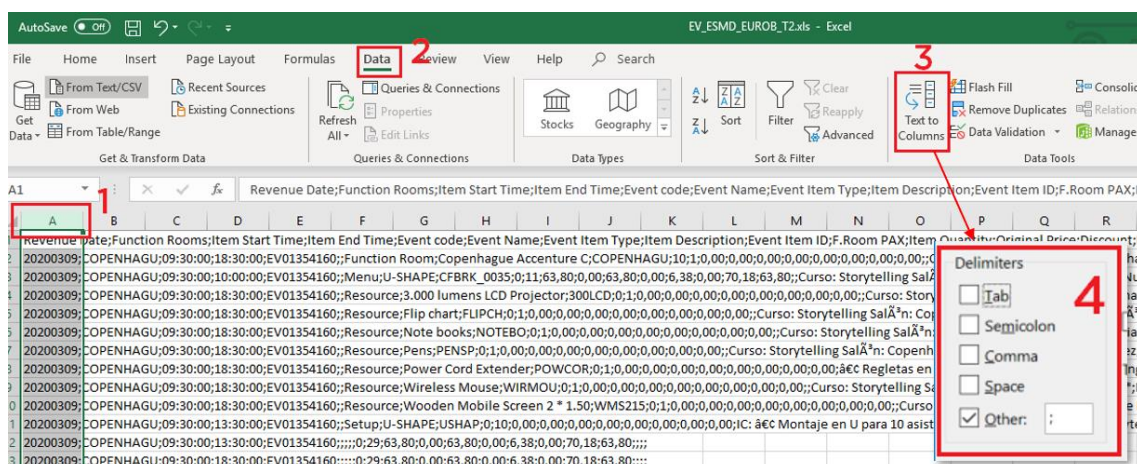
AutoSave Off EV_ESMD_EUROB_T2.xls - Excel

File Home Insert Page Layout Formulas Data Review View Help Search

2

Get Data From Text/CSV From Web From Table/Range Recent Sources Existing Connections
Get & Transform Data

Refresh All Queries & Connections Properties Edit Links
Queries & Connections

Stocks Geography
Data Types

Sort Filter Clear Reapply Advanced
Sort & Filter

3

Text to Columns Flash Fill Remove Duplicates Data Validation Consolid Relation Manage
Data Tools

A1 fx Revenue Date;Function Rooms;Item Start Time;Item End Time;Event code;Event Name;Event Item Type;Item Description;Event Item ID;F.Room PAX;I

1

A B C D E F G H I J K L M N O P Q R

Revenue Date;Function Rooms;Item Start Time;Item End Time;Event code;Event Name;Event Item Type;Item Description;Event Item ID;F.Room PAX;Item Quantity;Original Price;Discount;
20200309;COPENHAGU;09:30:00;18:30:00;EV01354160;;Function Room;Copenhague Accenture C;COPENHAGU;10;1;0,00;0,00;0,00;0,00;0,00;0,00;0,00;0,00;;C
20200309;COPENHAGU;09:30:00;10:00:00;EV01354160;;Menu;U-SHAPE;CFBRK_0035;0;11;63,80;0,00;63,80;0,00;6,38;0,00;70,18;63,80;;Curso: Storytelling SalÃ
20200309;COPENHAGU;09:30:00;18:30:00;EV01354160;;Resource;3.000 lumens LCD Projector;300LCD;0;1;0,00;0,00;0,00;0,00;0,00;0,00;0,00;0,00;;Curso: Story
20200309;COPENHAGU;09:30:00;18:30:00;EV01354160;;Resource;Flip chart;FLIPCH;0;1;0,00;0,00;0,00;0,00;0,00;0,00;0,00;0,00;;Curso: Storytelling SalÃ³n: Co
20200309;COPENHAGU;09:30:00;18:30:00;EV01354160;;Resource;Note books;NOTEBO;0;1;0,00;0,00;0,00;0,00;0,00;0,00;0,00;0,00;;Curso: Storytelling SalÃ³n:
20200309;COPENHAGU;09:30:00;18:30:00;EV01354160;;Resource;Pens;PENSP;0;1;0,00;0,00;0,00;0,00;0,00;0,00;0,00;0,00;;Curso: Storytelling SalÃ³n: Copenh
20200309;COPENHAGU;09:30:00;18:30:00;EV01354160;;Resource;Power Cord Extender;POWCOR;0;1;0,00;0,00;0,00;0,00;0,00;0,00;0,00;0,00;â€¢ Regletas en
20200309;COPENHAGU;09:30:00;18:30:00;EV01354160;;Resource;Wireless Mouse;WIRMOU;0;1;0,00;0,00;0,00;0,00;0,00;0,00;0,00;0,00;;Curso: Storytelling S
20200309;COPENHAGU;09:30:00;18:30:00;EV01354160;;Resource;Wooden Mobile Screen 2 * 1.50;WMS215;0;1;0,00;0,00;0,00;0,00;0,00;0,00;0,00;0,00;;Curso
20200309;COPENHAGU;09:30:00;13:30:00;EV01354160;;Setup;U-SHAPE;USHAP;0;10;0,00;0,00;0,00;0,00;0,00;0,00;0,00;0,00;IC: â€¢ Montaje en U para 10 asist
20200309;COPENHAGU;09:30:00;13:30:00;EV01354160;;;;;0;29;63,80;0,00;63,80;0,00;6,38;0,00;70,18;63,80;;;;
20200309;COPENHAGU;09:30:00;18:30:00;EV01354160;;;;;0;29;63,80;0,00;63,80;0,00;6,38;0,00;70,18;63,80;;;;

Delimiters
Tab
Semicolon
Comma
Space
Other: ;

4